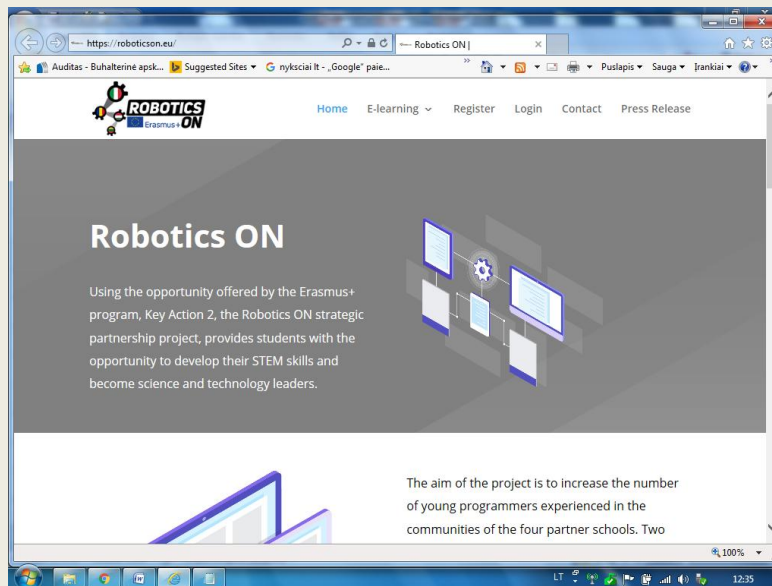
https://roboticson.eu/

Robotics ON |

Auditas - Buhalterinė apsk... Suggested Sites G nyksciai lt - „Google" paie...

Puslapis ▾ Sauga ▾ Įrankiai ▾

ROBOTICS ON

Erasmus+

Home E-learning Register Login Contact Press Release

Robotics ON

Using the opportunity offered by the Erasmus+ program, Key Action 2, the Robotics ON strategic partnership project, provides students with the opportunity to develop their STEM skills and become science and technology leaders.

The aim of the project is to increase the number of young programmers experienced in the communities of the four partner schools. Two

100%

LT

12:35